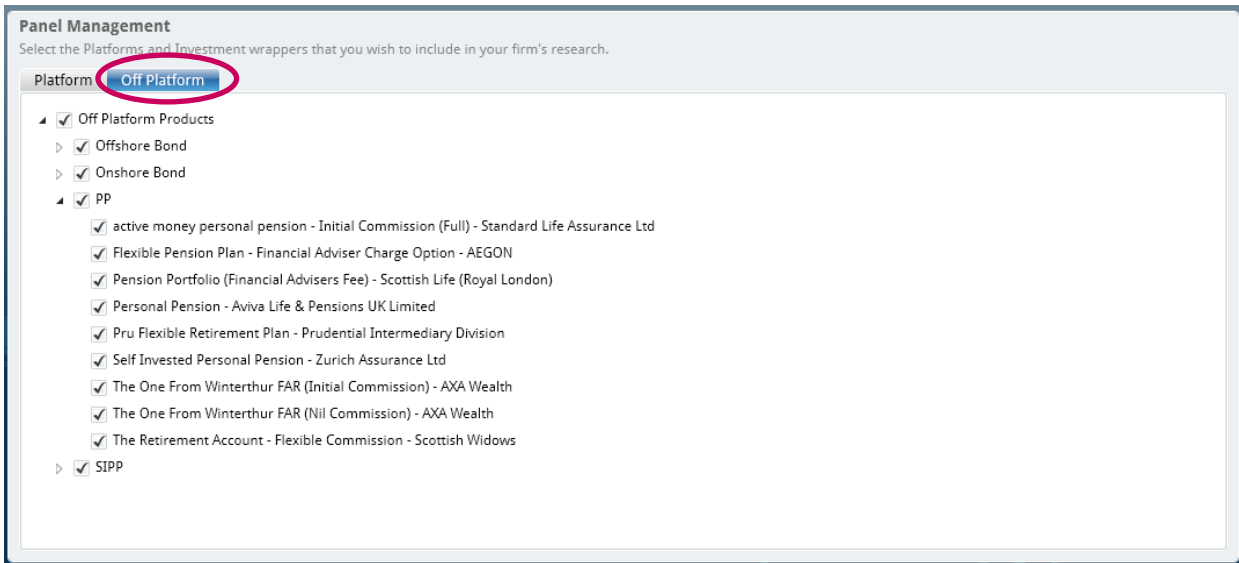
Panel Management

Select the Platforms and Investment wrappers that you wish to include in your firm's research.

Platform Off Platform

Off Platform Products

Offshore Bond

Onshore Bond

PP

active money personal pension - Initial Commission (Full) - Standard Life Assurance Ltd

Flexible Pension Plan - Financial Adviser Charge Option - AEGON

Pension Portfolio (Financial Advisers Fee) - Scottish Life (Royal London)

Personal Pension - Aviva Life & Pensions UK Limited

Pru Flexible Retirement Plan - Prudential Intermediary Division

Self Invested Personal Pension - Zurich Assurance Ltd

The One From Winterthur FAR (Initial Commission) - AXA Wealth

The One From Winterthur FAR (Nil Commission) - AXA Wealth

The Retirement Account - Flexible Commission - Scottish Widows

SIPP